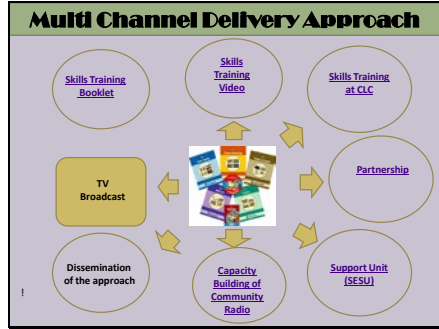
Multi Channel Delivery Approach

Skills Training Booklet

Skills Training Video

Skills Training at CLC

TV Broadcast

Partnership

Dissemination of the approach

Capacity Building of Community Radio

Support Unit (SESU)

!